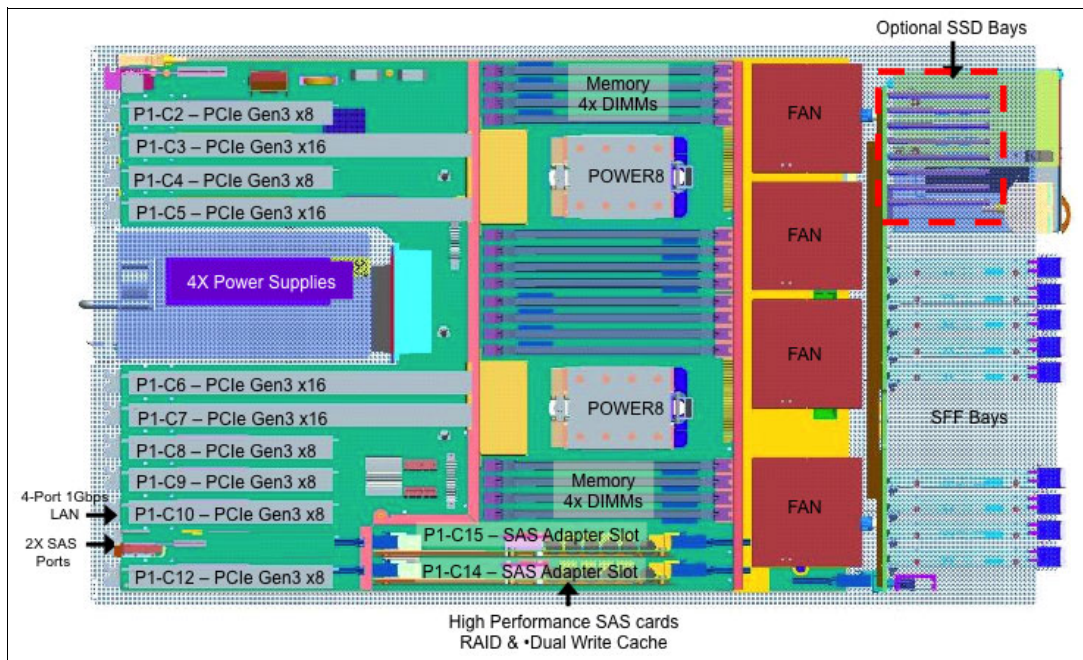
Optional SSD Bays

P1-C2 – PCIe Gen3 x8

P1-C3 – PCIe Gen3 x16

P1-C4 – PCIe Gen3 x8

P1-C5 – PCIe Gen3 x16

Memory 4x DIMMs

POWER8

FAN

FAN

4X Power Supplies

FAN

P1-C6 – PCIe Gen3 x16

P1-C7 – PCIe Gen3 x16

P1-C8 – PCIe Gen3 x8

P1-C9 – PCIe Gen3 x8

POWER8

SFF Bays

Memory 4x DIMMs

FAN

4-Port 1Gbps LAN

P1-C10 – PCIe Gen3 x8

2X SAS Ports

P1-C15 – SAS Adapter Slot

P1-C14 – SAS Adapter Slot

P1-C12 – PCIe Gen3 x8

High Performance SAS cards RAID & •Dual Write Cache